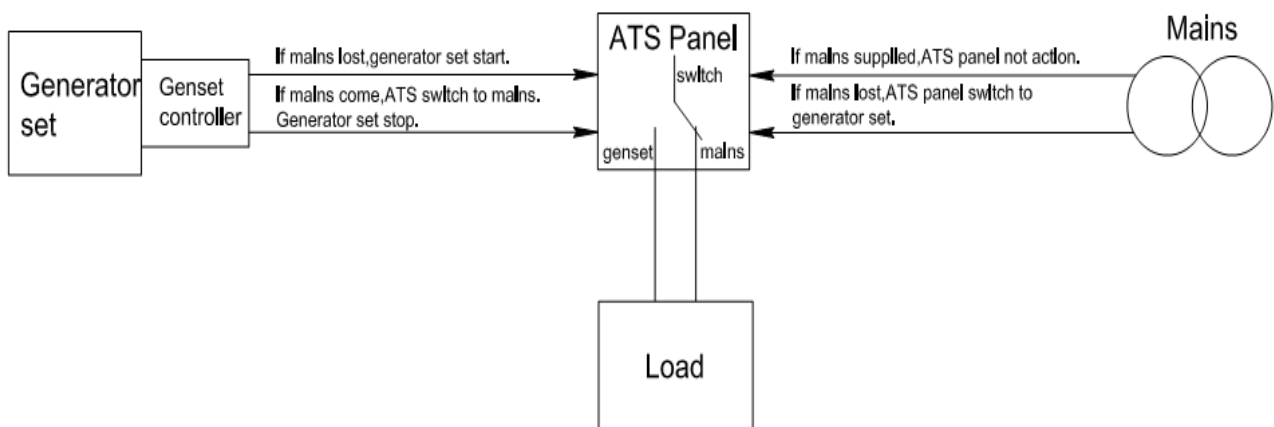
Generator set

Genset controller

If mains lost,generator set start.

If mains come,ATS switch to mains. Generator set stop.

ATS Panel

switch

genset

mains

Mains

If mains supplied,ATS panel not action.

If mains lost,ATS panel switch to generator set.

Load